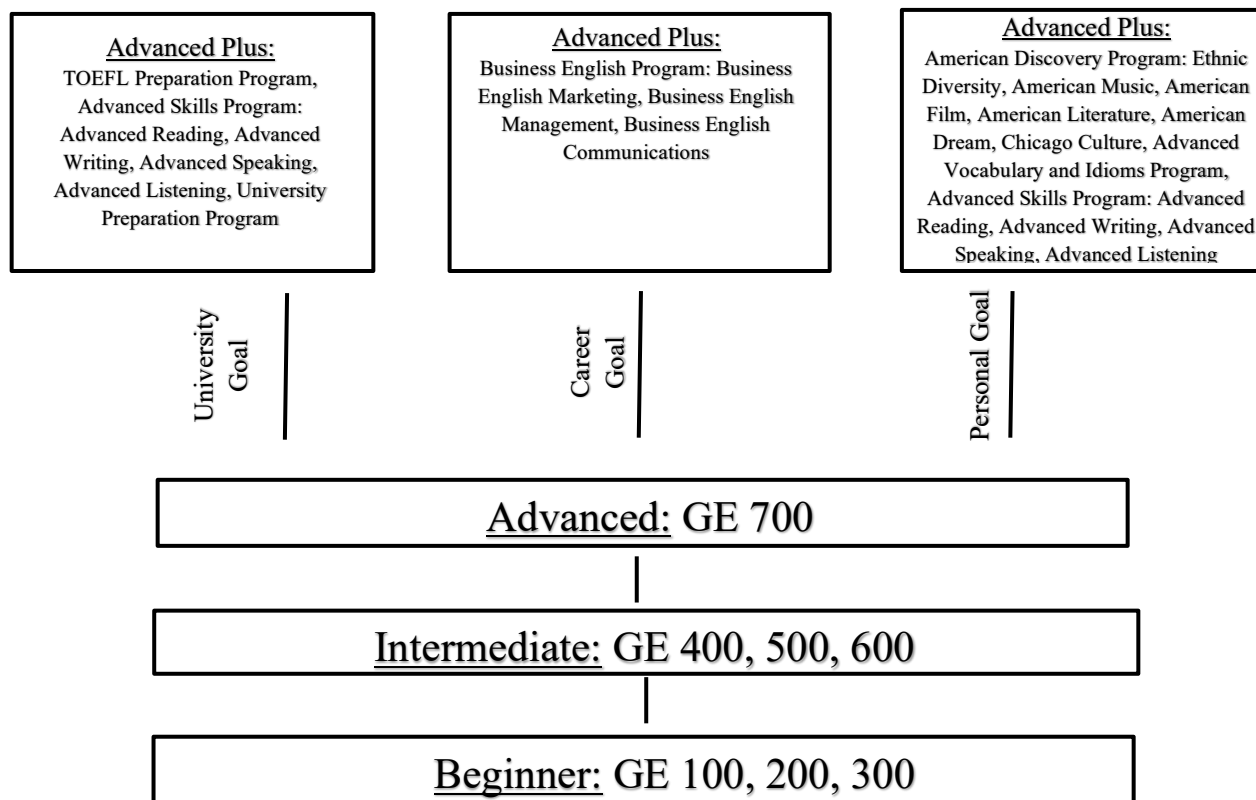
Advanced Plus:
TOEFL Preparation Program, Advanced Skills Program: Advanced Reading, Advanced Writing, Advanced Speaking, Advanced Listening, University Preparation Program

Advanced Plus:
Business English Program: Business English Marketing, Business English Management, Business English Communications

Advanced Plus:
American Discovery Program: Ethnic Diversity, American Music, American Film, American Literature, American Dream, Chicago Culture, Advanced Vocabulary and Idioms Program, Advanced Skills Program: Advanced Reading, Advanced Writing, Advanced Speaking, Advanced Listening

University Goal

Career Goal

Personal Goal

Advanced: GE 700

Intermediate: GE 400, 500, 600

Beginner: GE 100, 200, 300